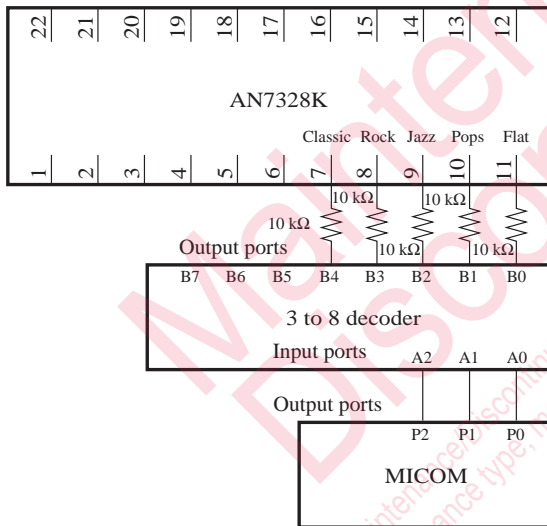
22 21 20 19 18 17 16 15 14 13 12

AN7328K

Classic Rock Jazz Pops Flat

1 2 3 4 5 6 7 8 9 10 11

10 kΩ 10 kΩ
10 kΩ
10 kΩ 10 kΩ

Output ports
B7 B6 B5 B4 B3 B2 B1 B0

3 to 8 decoder

Input ports A2 A1 A0

Output ports
P2 P1 P0

MICOM

Maintenance/ Discontinued
maintenance/discontinued
maintenance type, planed